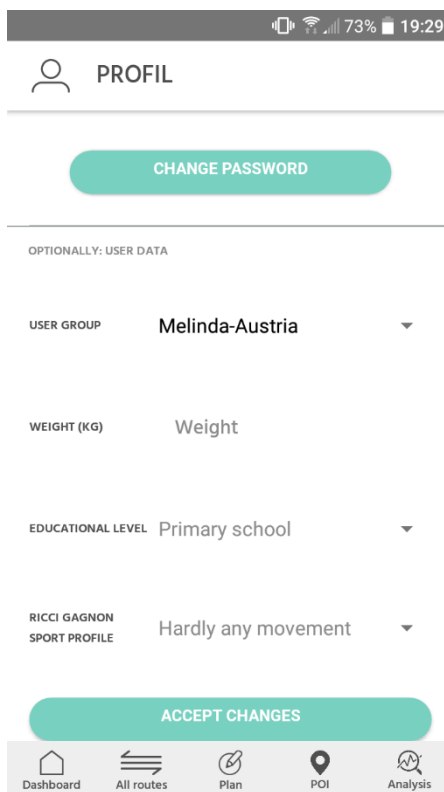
73% 19:29

PROFIL

CHANGE PASSWORD

OPTIONALLY: USER DATA

USER GROUP Melinda-Austria

WEIGHT (KG) Weight

EDUCATIONAL LEVEL Primary school

RICCI GAGNON SPORT PROFILE Hardly any movement

ACCEPT CHANGES

Dashboard All routes Plan POI Analysis